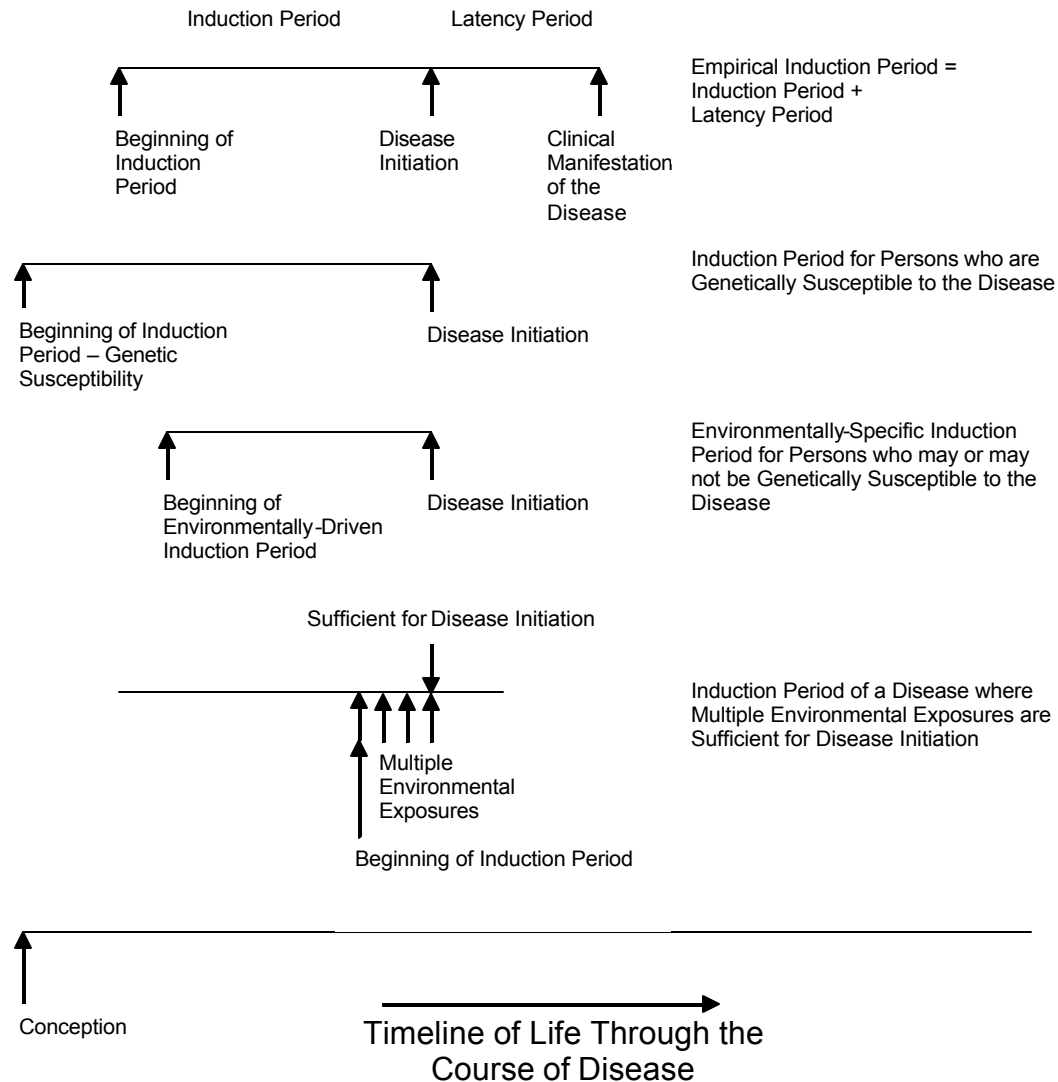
Induction Period

Latency Period

Empirical Induction Period = Induction Period + Latency Period

Beginning of Induction Period

Disease Initiation

Clinical Manifestation of the Disease

Induction Period for Persons who are Genetically Susceptible to the Disease

Beginning of Induction Period – Genetic Susceptibility

Disease Initiation

Environmentally-Specific Induction Period for Persons who may or may not be Genetically Susceptible to the Disease

Beginning of Environmentally-Driven Induction Period

Disease Initiation

Sufficient for Disease Initiation

Induction Period of a Disease where Multiple Environmental Exposures are Sufficient for Disease Initiation

Multiple Environmental Exposures

Beginning of Induction Period

Conception

Timeline of Life Through the Course of Disease